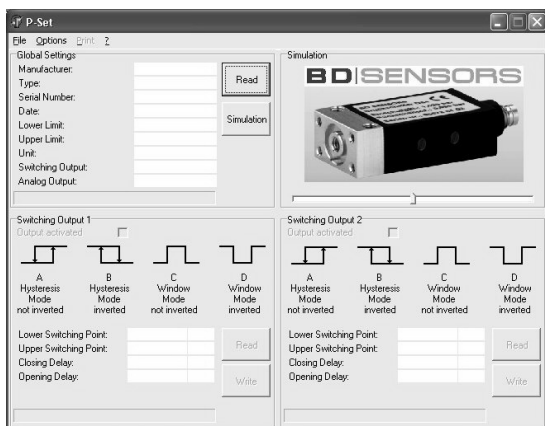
P-Set

File Options Print ?

Global Settings
Manufacturer:
Type:
Serial Number:
Date:
Lower Limit:
Upper Limit:
Unit:
Switching Output:
Analog Output:

Read

Simulation

Simulation

BD|SENSORS

Switching Output 1
Output activated

A
Hysteresis
Mode
not inverted

B
Hysteresis
Mode
inverted

C
Window
Mode
not inverted

D
Window
Mode
inverted

Lower Switching Point:
Upper Switching Point:
Closing Delay:
Opening Delay:

Read

Write

Switching Output 2
Output activated

A
Hysteresis
Mode
not inverted

B
Hysteresis
Mode
inverted

C
Window
Mode
not inverted

D
Window
Mode
inverted

Lower Switching Point:
Upper Switching Point:
Closing Delay:
Opening Delay:

Read

Write